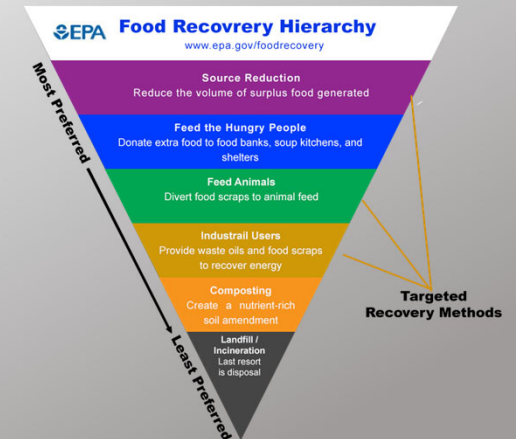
EPA Food Recovrery Hierarchy
www.epa.gov/foodrecovery

Most Preferred

Source Reduction
Reduce the volume of surplus food generated

Feed the Hungry People
Donate extra food to food banks, soup kitchens, and shelters

Feed Animals
Divert food scraps to animal feed

Industrail Users
Provide waste oils and food scraps to recover energy

Composting
Create a nutrient-rich soil amendment

Landfill / Incineration
Last resort is disposal

Least Preferred

Targeted Recovery Methods